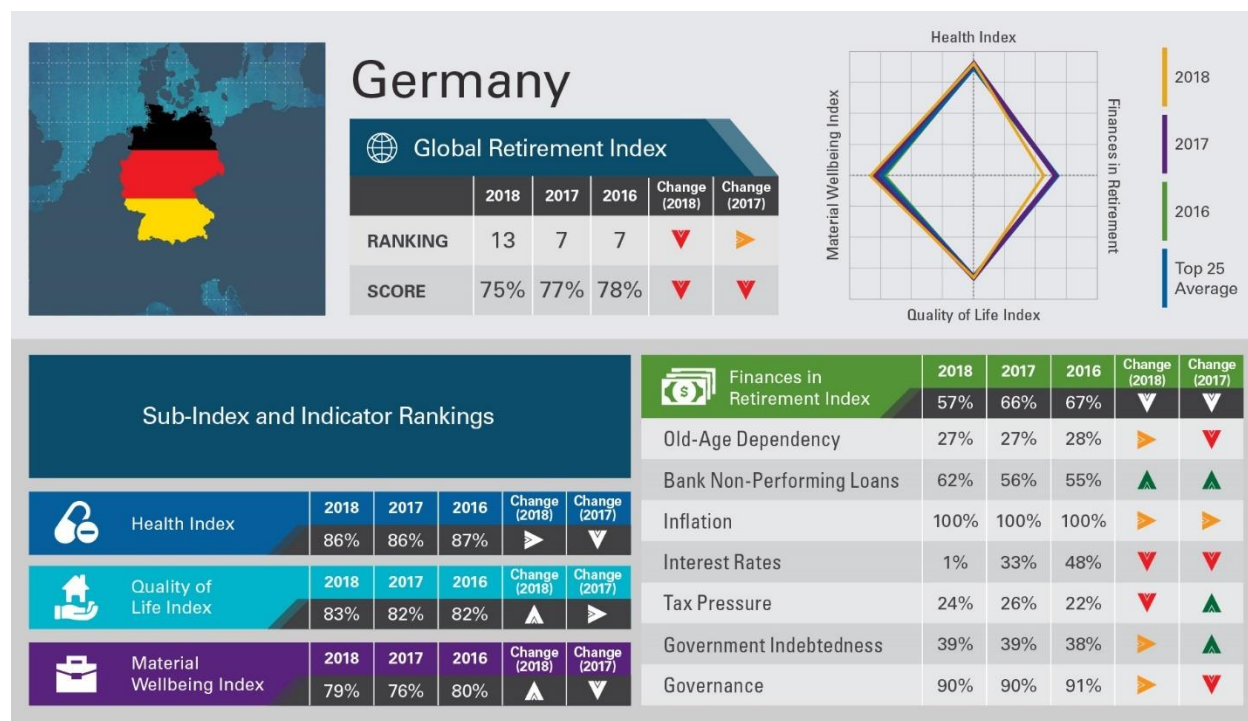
Germany

Global Retirement Index

| | 2018 | 2017 | 2016 | Change (2018) | Change (2017) |
|---|---|---|---|---|---|
| RANKING | 13 | 7 | 7 | | |
| SCORE | 75% | 77% | 78% | | |

Health Index

Material Wellbeing Index

Finances in Retirement

Quality of Life Index

2018

2017

2016

Top 25 Average

Sub-Index and Indicator Rankings

| Health Index | 2018 | 2017 | 2016 | Change (2018) | Change (2017) |
|---|---|---|---|---|---|
| | 86% | 86% | 87% | | |

| Quality of Life Index | 2018 | 2017 | 2016 | Change (2018) | Change (2017) |
|---|---|---|---|---|---|
| | 83% | 82% | 82% | | |

| Material Wellbeing Index | 2018 | 2017 | 2016 | Change (2018) | Change (2017) |
|---|---|---|---|---|---|
| | 79% | 76% | 80% | | |

| Finances in Retirement Index | 2018 | 2017 | 2016 | Change (2018) | Change (2017) |
|---|---|---|---|---|---|
| | 57% | 66% | 67% | | |
| Old-Age Dependency | 27% | 27% | 28% | | |
| Bank Non-Performing Loans | 62% | 56% | 55% | | |
| Inflation | 100% | 100% | 100% | | |
| Interest Rates | 1% | 33% | 48% | | |
| Tax Pressure | 24% | 26% | 22% | | |
| Government Indebtedness | 39% | 39% | 38% | | |
| Governance | 90% | 90% | 91% | | |